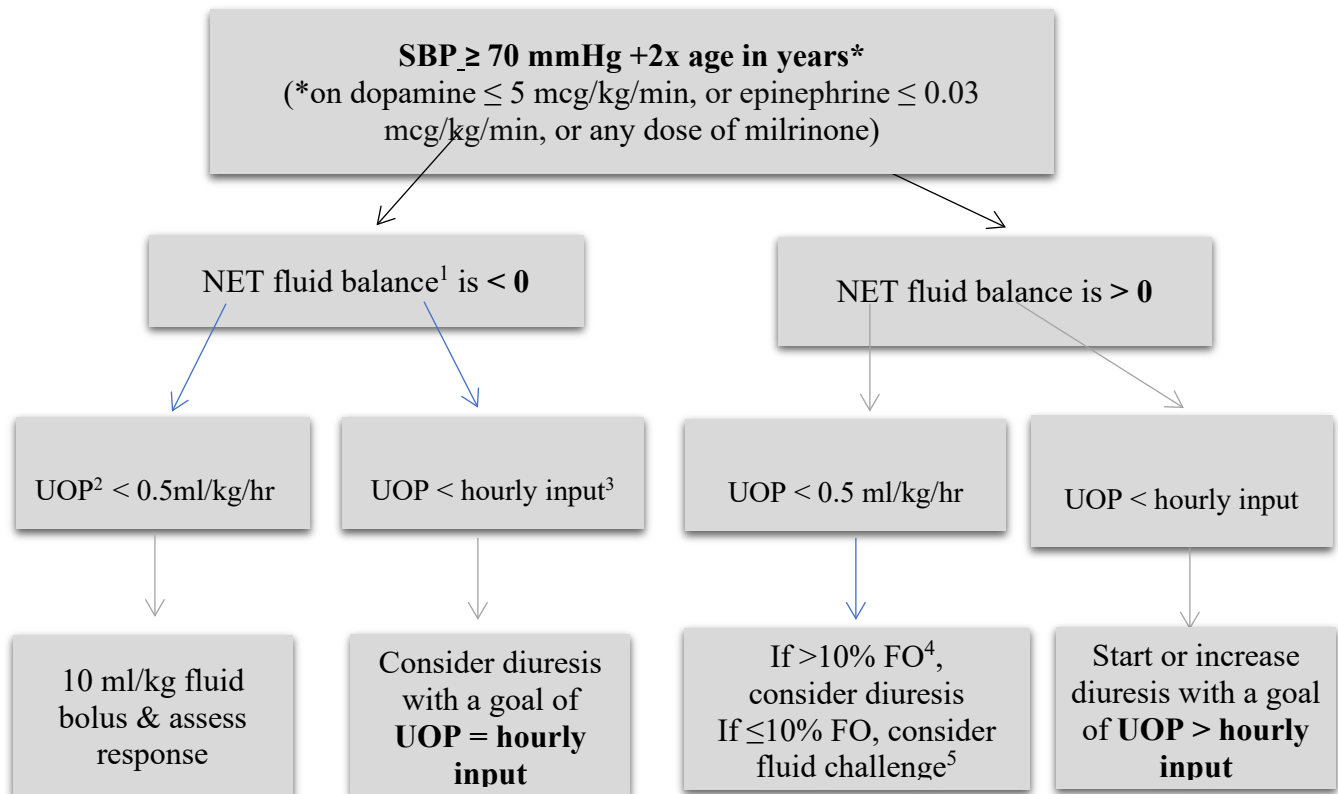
**SBP ≥ 70 mmHg +2x age in years***
(*on dopamine ≤ 5 mcg/kg/min, or epinephrine ≤ 0.03 mcg/kg/min, or any dose of milrinone)

NET fluid balance$^1$ is **< 0**

NET fluid balance is **> 0**

UOP$^2$ < 0.5ml/kg/hr

UOP < hourly input$^3$

UOP < 0.5 ml/kg/hr

UOP < hourly input

10 ml/kg fluid bolus & assess response

Consider diuresis with a goal of **UOP = hourly input**

If >10% FO$^4$, consider diuresis If ≤10% FO, consider fluid challenge$^5$

Start or increase diuresis with a goal of **UOP > hourly input**